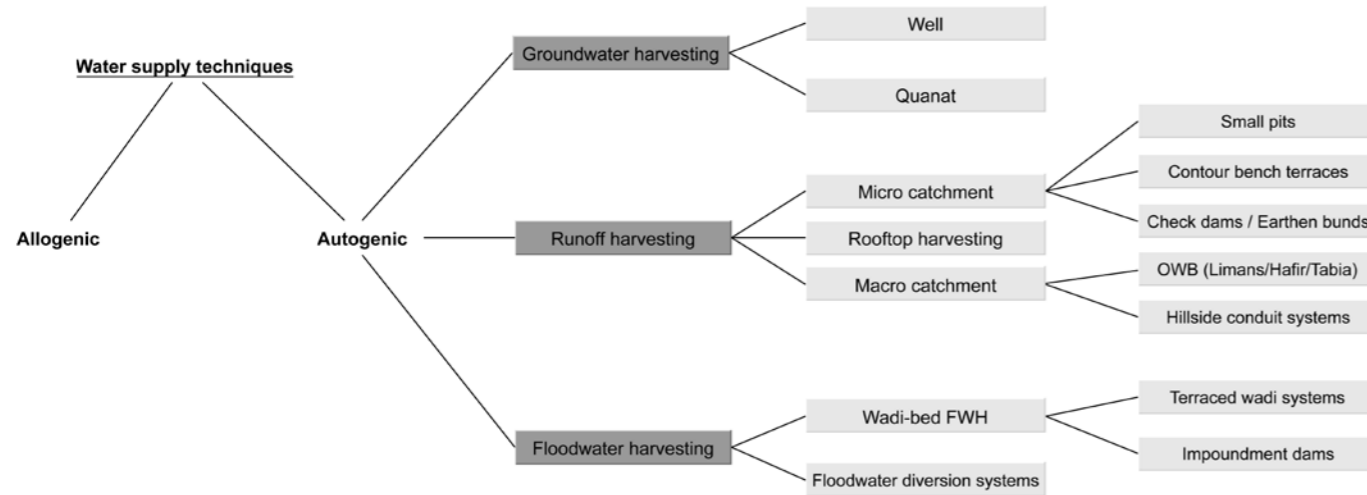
Water supply techniques

Allogenic

Autogenic

Groundwater harvesting

Well

Quanat

Runoff harvesting

Micro catchment

Small pits

Contour bench terraces

Check dams / Earthen bunds

Rooftop harvesting

Macro catchment

OWB (Limans/Hafir/Tabia)

Hillside conduit systems

Floodwater harvesting

Wadi-bed FWH

Terraced wadi systems

Impoundment dams

Floodwater diversion systems